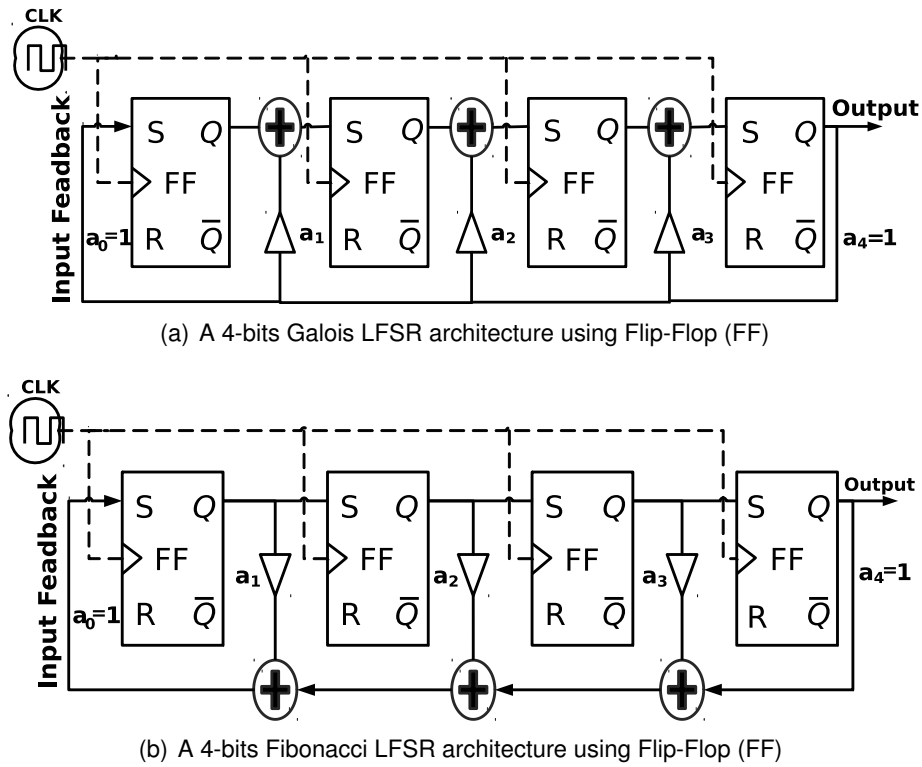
CLK

Input Feadback

S $Q$
FF
R $\overline{Q}$

$a_0$=1

$a_1$

S $Q$
FF
R $\overline{Q}$

$a_2$

S $Q$
FF
R $\overline{Q}$

$a_3$

S $Q$
FF
R $\overline{Q}$

Output

$a_4$=1

(a) A 4-bits Galois LFSR architecture using Flip-Flop (FF)

CLK

Input Feadback

S $Q$
FF
R $\overline{Q}$

$a_0$=1

$a_1$

S $Q$
FF
R $\overline{Q}$

$a_2$

S $Q$
FF
R $\overline{Q}$

$a_3$

S $Q$
FF
R $\overline{Q}$

Output

$a_4$=1

(b) A 4-bits Fibonacci LFSR architecture using Flip-Flop (FF)